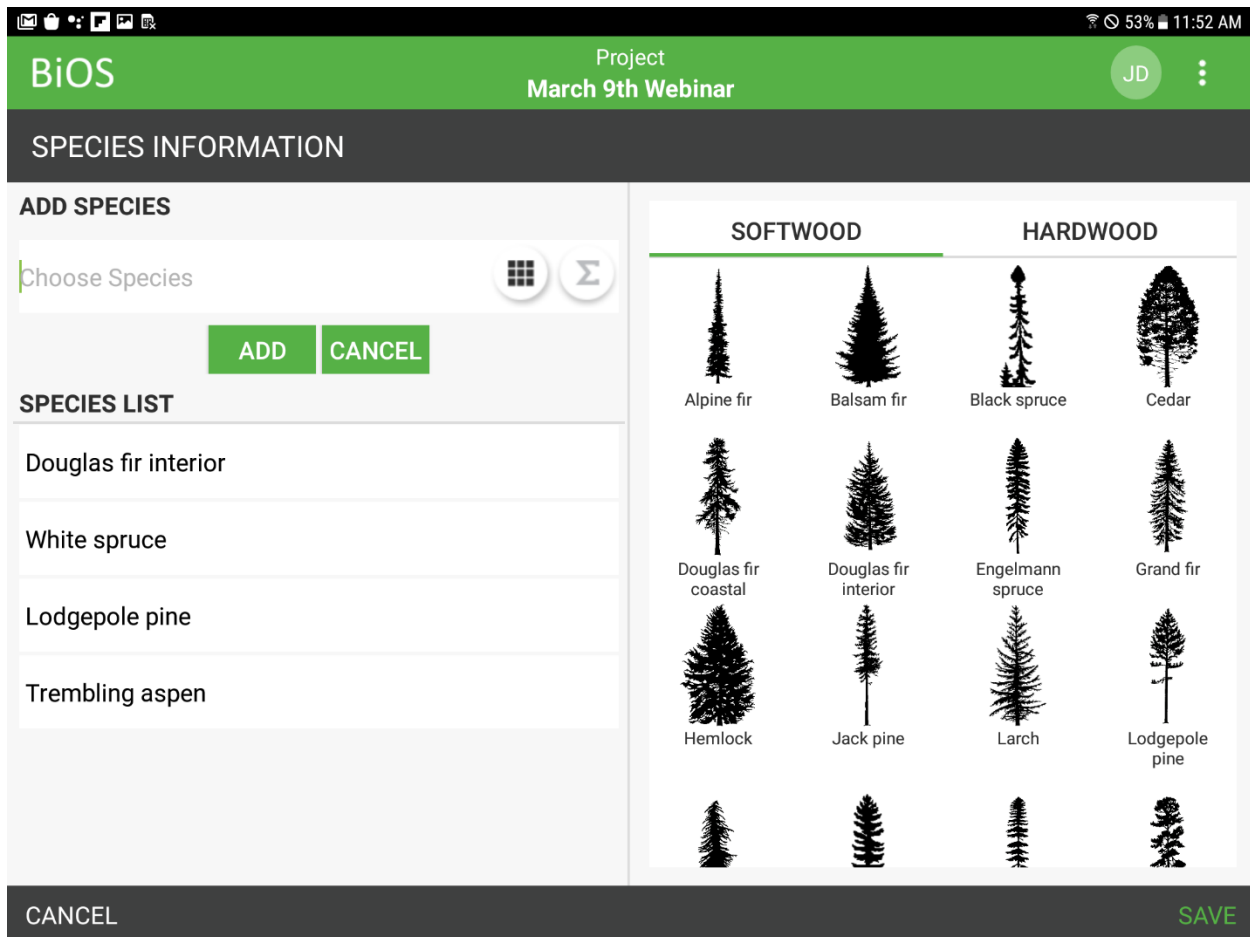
53% 11:52 AM

BiOS

Project
March 9th Webinar

JD

SPECIES INFORMATION

ADD SPECIES

Choose Species

Σ

ADD CANCEL

SPECIES LIST

Douglas fir interior

White spruce

Lodgepole pine

Trembling aspen

SOFTWOOD HARDWOOD

Alpine fir

Balsam fir

Black spruce

Cedar

Douglas fir coastal

Douglas fir interior

Engelmann spruce

Grand fir

Hemlock

Jack pine

Larch

Lodgepole pine

CANCEL

SAVE